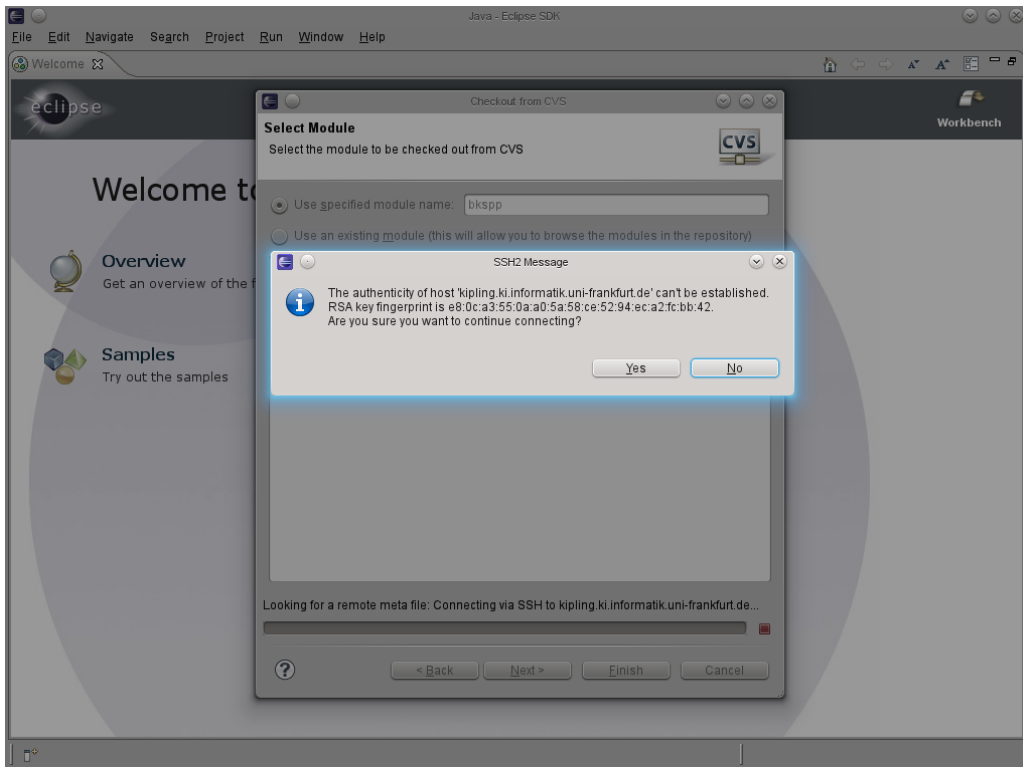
Java - Eclipse SDK

File Edit Navigate Search Project Run Window Help

Welcome

eclipse

Workbench

Welcome t

Overview
Get an overview of the f

Samples
Try out the samples

Checkout from CVS

Select Module
Select the module to be checked out from CVS

CVS

Use specified module name: bkspp

Use an existing module (this will allow you to browse the modules in the repository)

SSH2 Message

The authenticity of host 'kipling.ki.informatik.uni-frankfurt.de' can't be established.
RSA key fingerprint is e8:0c:a3:55:0a:a0:5a:58:ce:52:94:ec:a2:fc:bb:42.
Are you sure you want to continue connecting?

Yes No

Looking for a remote meta file: Connecting via SSH to kipling.ki.informatik.uni-frankfurt.de...

< Back Next > Finish Cancel